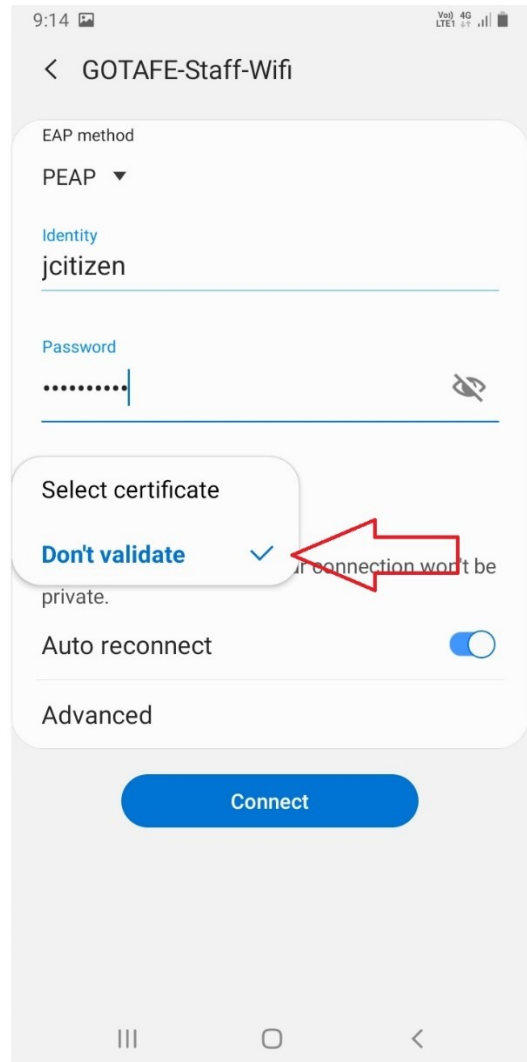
9:14

Vo) 4G LTE1

< GOTAFE-Staff-Wifi

EAP method

PEAP ▼

Identity

jcitizen

Password

••••••••••

Select certificate

Don't validate ✓

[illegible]ur connection won't be private.

Auto reconnect

Advanced

Connect

III ○ <